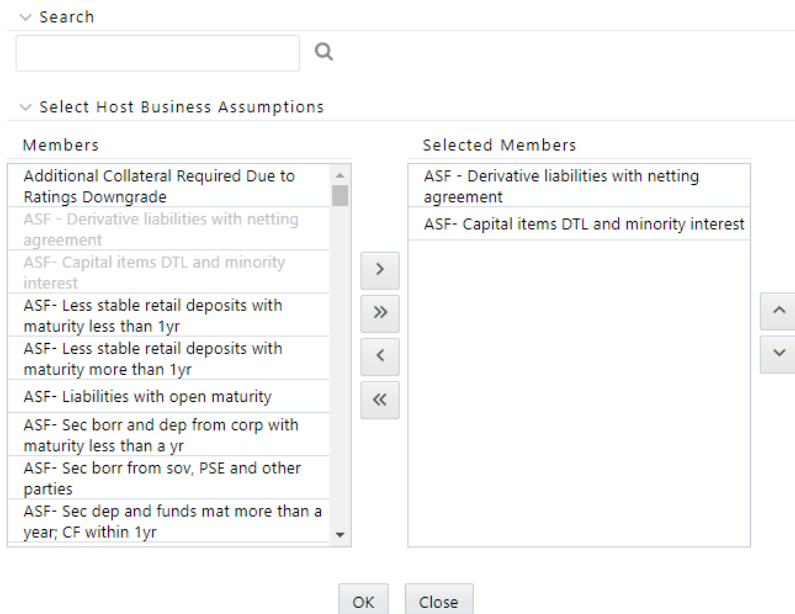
Search

Select Host Business Assumptions

Members

Additional Collateral Required Due to Ratings Downgrade

ASF - Derivative liabilities with netting agreement

ASF- Capital items DTL and minority interest

ASF- Less stable retail deposits with maturity less than 1yr

ASF- Less stable retail deposits with maturity more than 1yr

ASF- Liabilities with open maturity

ASF- Sec borr and dep from corp with maturity less than a yr

ASF- Sec borr from sov, PSE and other parties

ASF- Sec dep and funds mat more than a year; CF within 1yr

Selected Members

ASF - Derivative liabilities with netting agreement

ASF- Capital items DTL and minority interest

>

»

<

«

OK

Close